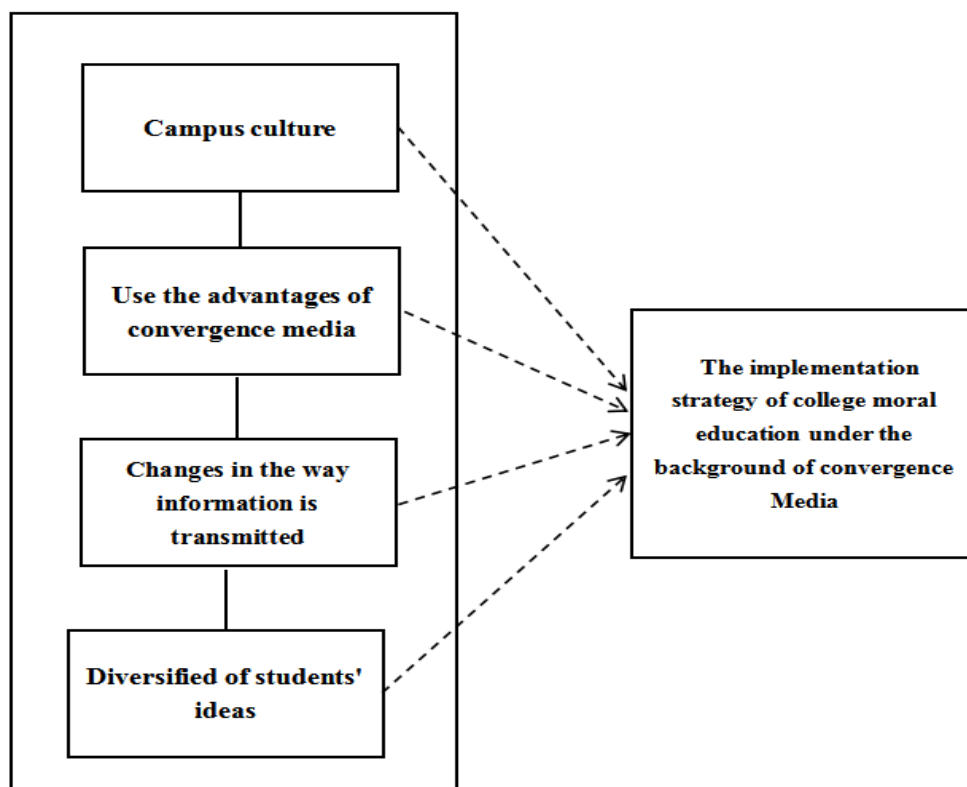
Campus culture

Use the advantages of convergence media

Changes in the way information is transmitted

Diversified of students' ideas

The implementation strategy of college moral education under the background of convergence Media